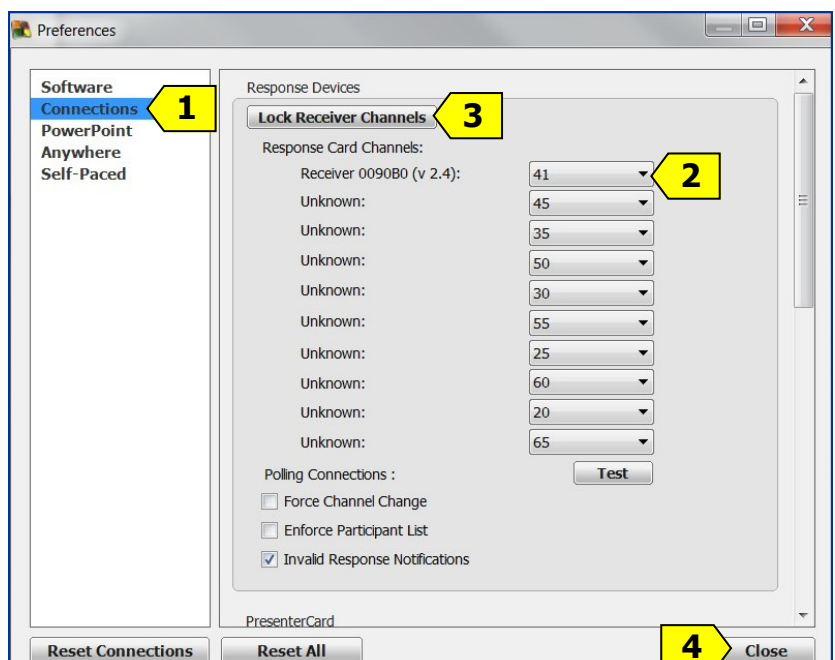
Preferences

Software
Connections
PowerPoint
Anywhere
Self-Paced

1

Response Devices

Lock Receiver Channels

3

Response Card Channels:

| | |
|---|---|
| Receiver 0090B0 (v 2.4): | 41 |
| Unknown: | 45 |
| Unknown: | 35 |
| Unknown: | 50 |
| Unknown: | 30 |
| Unknown: | 55 |
| Unknown: | 25 |
| Unknown: | 60 |
| Unknown: | 20 |
| Unknown: | 65 |

2

Polling Connections : Test

Force Channel Change

Enforce Participant List

Invalid Response Notifications

PresenterCard

Reset Connections

Reset All

4

Close